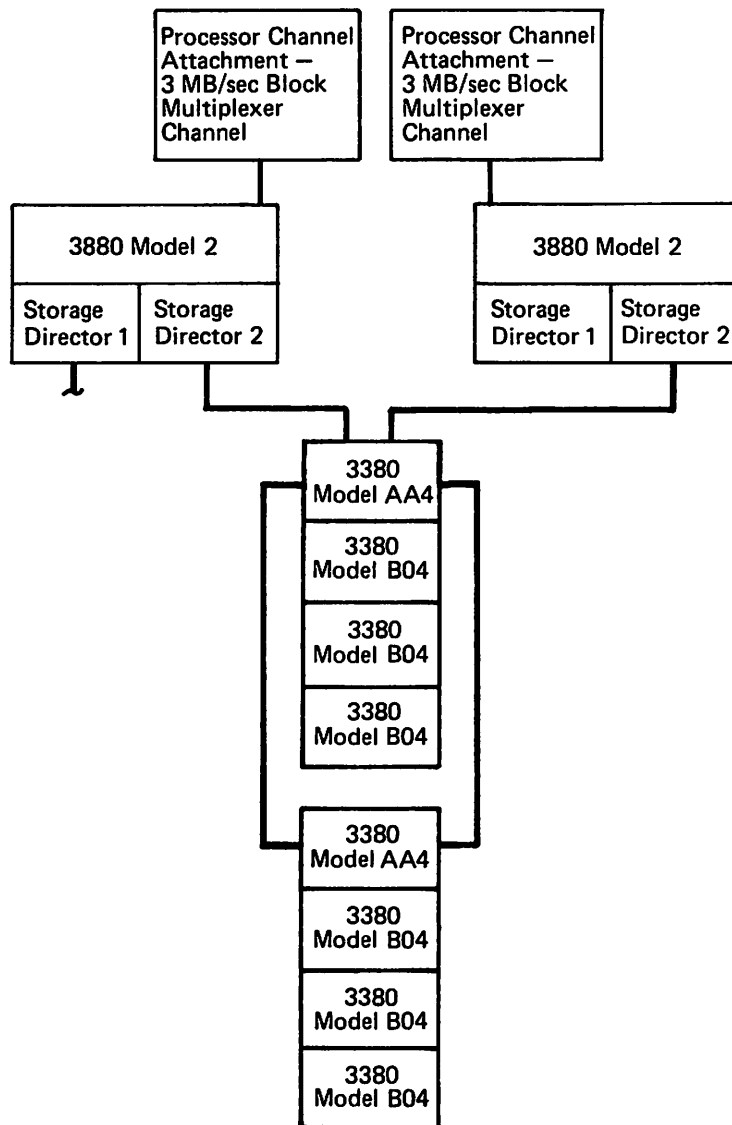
Processor Channel Attachment – 3 MB/sec Block Multiplexer Channel

Processor Channel Attachment – 3 MB/sec Block Multiplexer Channel

3880 Model 2

Storage Director 1

Storage Director 2

3880 Model 2

Storage Director 1

Storage Director 2

3380 Model AA4

3380 Model B04

3380 Model B04

3380 Model B04

3380 Model AA4

3380 Model B04

3380 Model B04

3380 Model B04